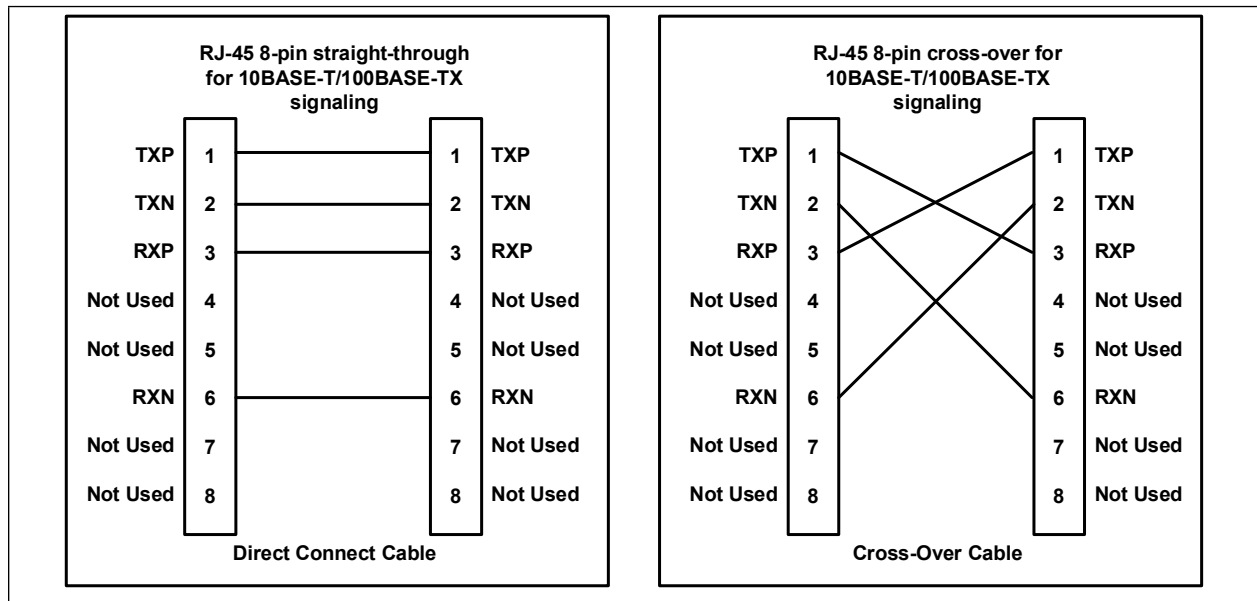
RJ-45 8-pin straight-through for 10BASE-T/100BASE-TX signaling

| | | | |
|---|---|---|---|
| TXP | 1 | 1 | TXP |
| TXN | 2 | 2 | TXN |
| RXP | 3 | 3 | RXP |
| Not Used | 4 | 4 | Not Used |
| Not Used | 5 | 5 | Not Used |
| RXN | 6 | 6 | RXN |
| Not Used | 7 | 7 | Not Used |
| Not Used | 8 | 8 | Not Used |

Direct Connect Cable

RJ-45 8-pin cross-over for 10BASE-T/100BASE-TX signaling

| | | | |
|---|---|---|---|
| TXP | 1 | 1 | TXP |
| TXN | 2 | 2 | TXN |
| RXP | 3 | 3 | RXP |
| Not Used | 4 | 4 | Not Used |
| Not Used | 5 | 5 | Not Used |
| RXN | 6 | 6 | RXN |
| Not Used | 7 | 7 | Not Used |
| Not Used | 8 | 8 | Not Used |

Cross-Over Cable